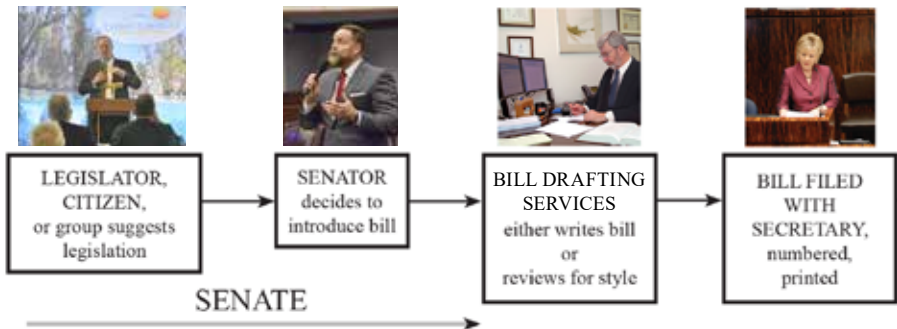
LEGISLATOR, CITIZEN, or group suggests legislation

SENATOR decides to introduce bill

BILL DRAFTING SERVICES either writes bill or reviews for style

BILL FILED WITH SECRETARY, numbered, printed

SENATE